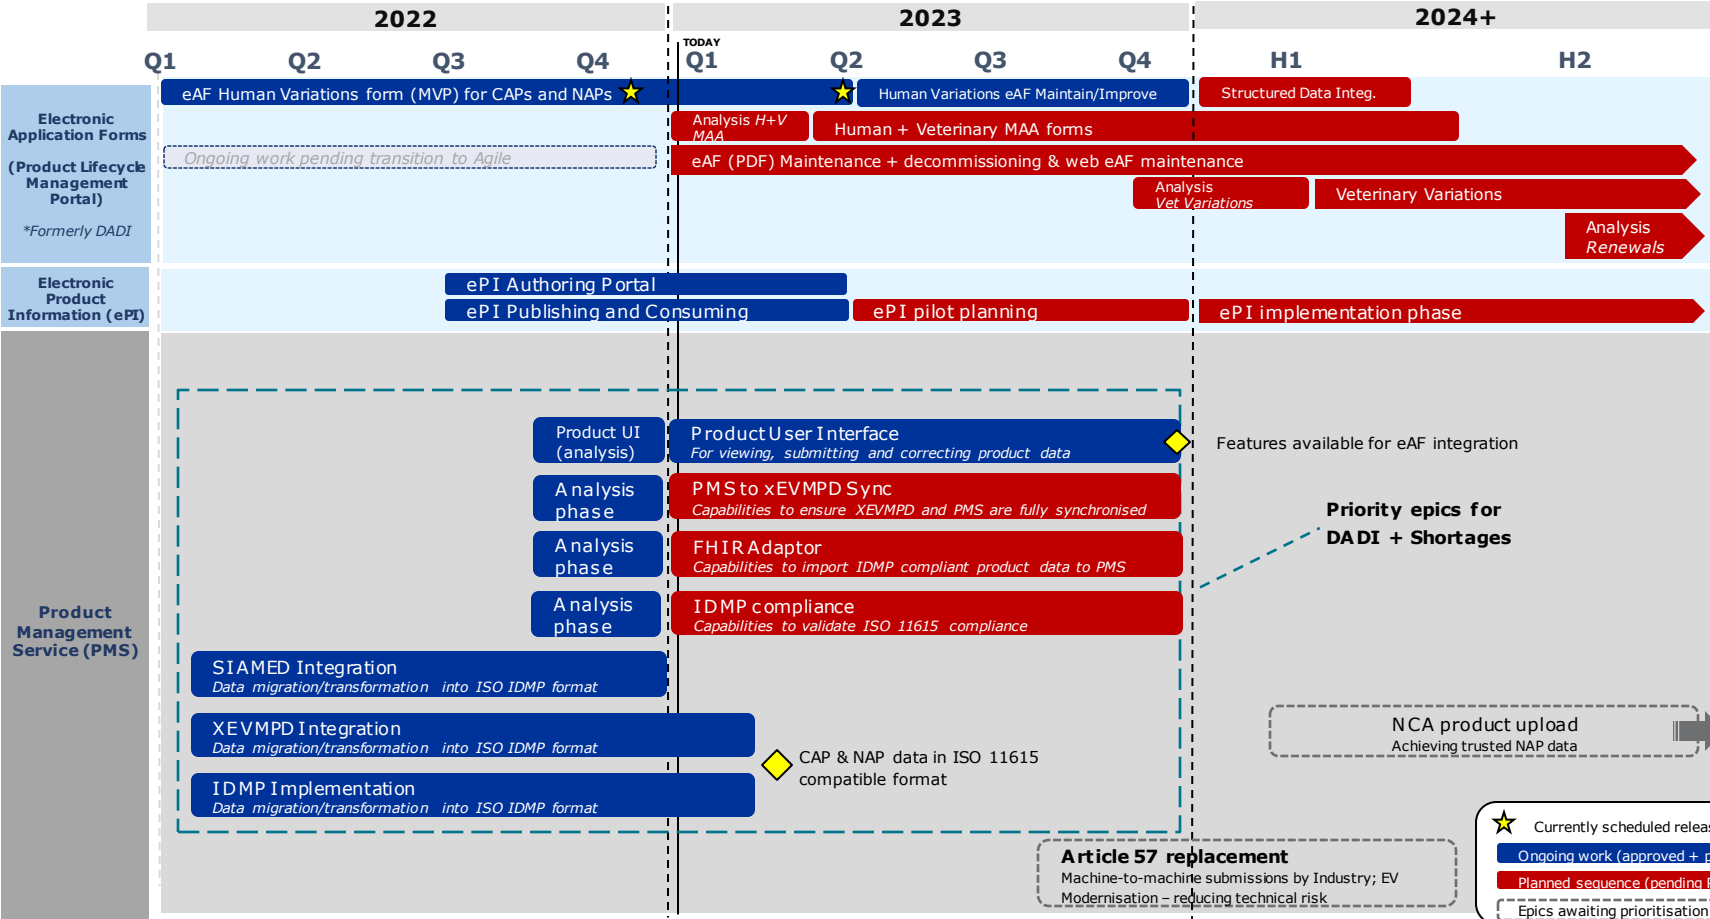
2022

2023

2024+

Q1 Q2 Q3 Q4 TODAY Q1 Q2 Q3 Q4 H1 H2

Electronic Application Forms

(Product Lifecycle Management Portal)

*Formerly DADI

eAF Human Variations form (MVP) for CAPs and NAPs

Human Variations eAF Maintain/Improve

Structured Data Integ.

Analysis H+V MAA

Human + Veterinary MAA forms

Ongoing work pending transition to Agile

eAF (PDF) Maintenance + decommissioning & web eAF maintenance

Analysis Vet Variations

Veterinary Variations

Analysis Renewals

Electronic Product Information (ePI)

ePI Authoring Portal

ePI Publishing and Consuming

ePI pilot planning

ePI implementation phase

Product Management Service (PMS)

Product UI (analysis)

Product User Interface
For viewing, submitting and correcting product data

Features available for eAF integration

Analysis phase

PMS to xEVMPD Sync
Capabilities to ensure XEVMPD and PMS are fully synchronised

Priority epics for DADI + Shortages

Analysis phase

FHIR Adaptor
Capabilities to import IDMP compliant product data to PMS

Analysis phase

IDMP compliance
Capabilities to validate ISO 11615 compliance

SIAMED Integration
Data migration/transformation into ISO IDMP format

XEVMPD Integration
Data migration/transformation into ISO IDMP format

NCA product upload
Achieving trusted NAP data

CAP & NAP data in ISO 11615 compatible format

IDMP Implementation
Data migration/transformation into ISO IDMP format

Article 57 replacement
Machine-to-machine submissions by Industry; EV Modernisation – reducing technical risk

Currently scheduled releas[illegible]

Ongoing work (approved + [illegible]

Planned sequence (pending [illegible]

Epics awaiting prioritisation